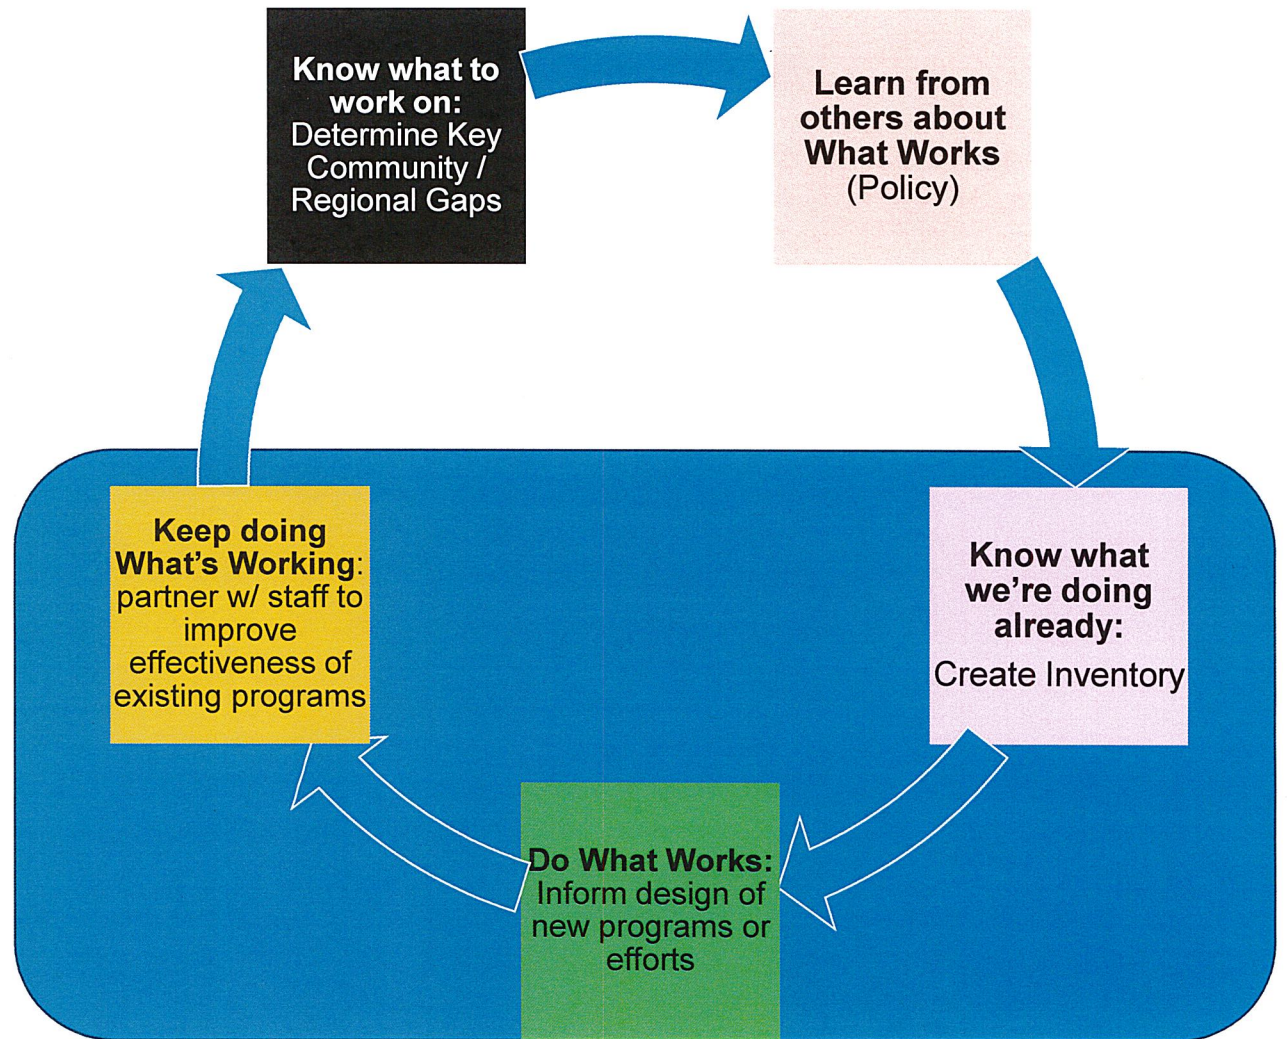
Know what to work on: Determine Key Community / Regional Gaps

Learn from others about What Works (Policy)

Know what we're doing already: Create Inventory

Do What Works: Inform design of new programs or efforts

Keep doing What's Working: partner w/ staff to improve effectiveness of existing programs